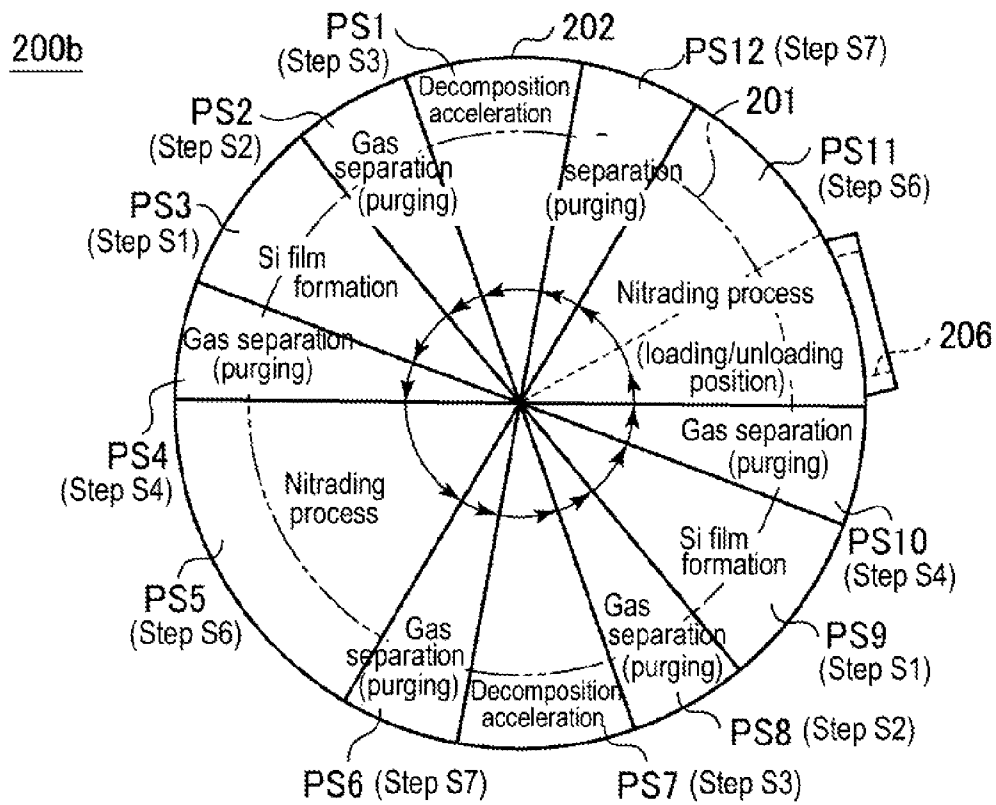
200b

PS1 (Step S3)

202

PS12 (Step S7)

Decomposition acceleration

PS2 (Step S2)

201

PS11 (Step S6)

Gas separation (purging)

separation (purging)

PS3 (Step S1)

Si film formation

Nitrading process

206

Gas separation (purging)

(loading/unloading position)

Gas separation (purging)

PS4 (Step S4)

Nitrading process

Si film formation

PS10 (Step S4)

PS5 (Step S6)

Gas separation (purging)

Gas separation (purging)

PS9 (Step S1)

Decomposition acceleration

PS8 (Step S2)

PS6 (Step S7)

PS7 (Step S3)